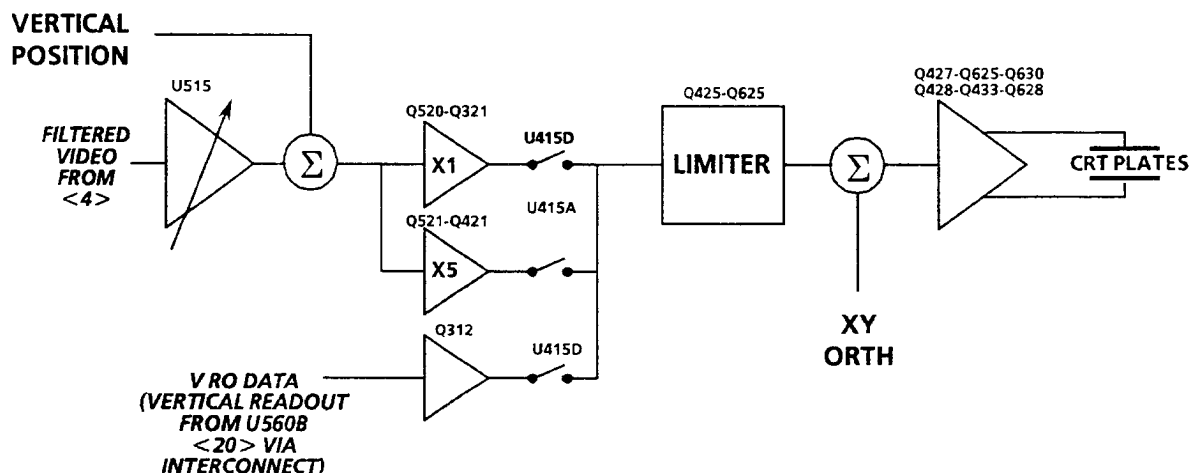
VERTICAL POSITION

U515

FILTERED VIDEO FROM <4>

$\Sigma$

Q520-Q321

X1

U415D

Q521-Q421

X5

U415A

Q312

U415D

V RO DATA (VERTICAL READOUT FROM U560B <20> VIA INTERCONNECT)

Q425-Q625

LIMITER

$\Sigma$

XY ORTH

Q427-Q625-Q630
Q428-Q433-Q628

CRT PLATES